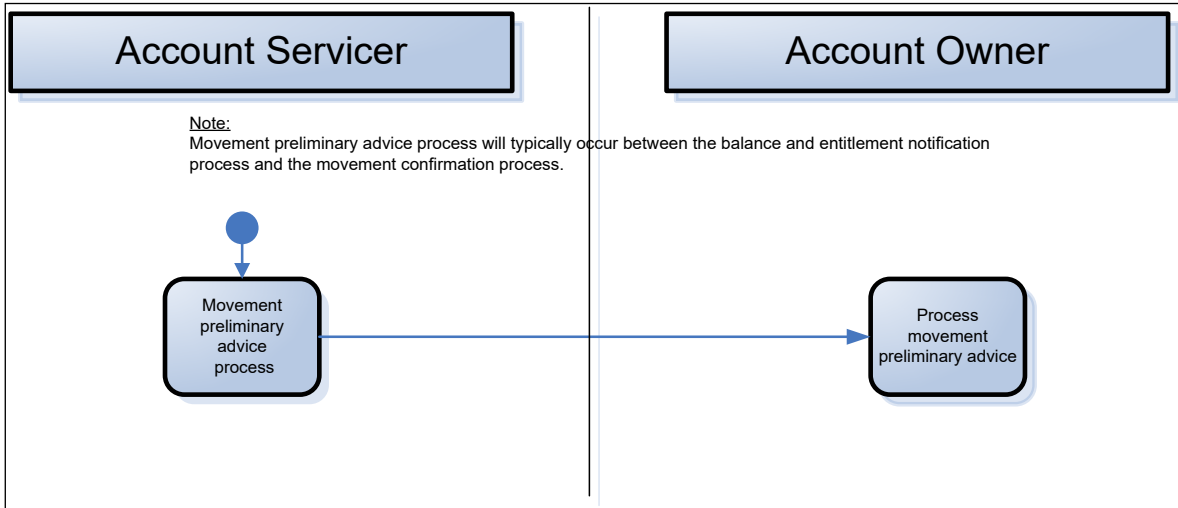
Account Servicer

Account Owner

Note:
Movement preliminary advice process will typically occur between the balance and entitlement notification process and the movement confirmation process.

Movement preliminary advice process

Process movement preliminary advice